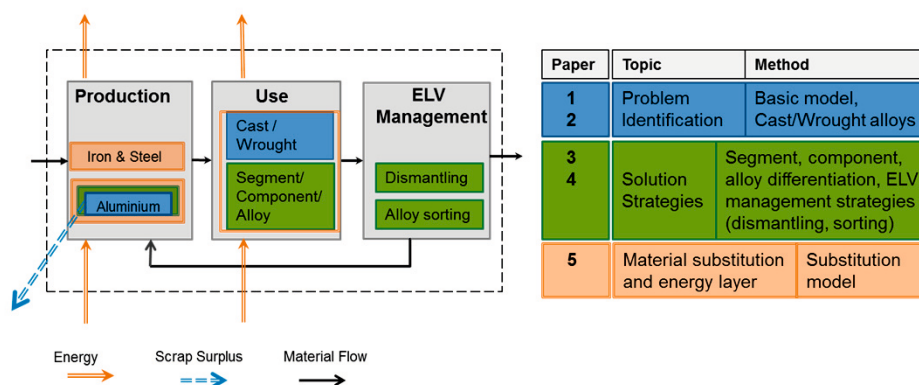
Production

Iron & Steel

Aluminium

Use

Cast / Wrought

Segment/ Component/ Alloy

ELV Management

Dismantling

Alloy sorting

Energy

Scrap Surplus

Material Flow

| Paper | Topic | Method |
|---|---|---|
| 1 2 | Problem Identification | Basic model, Cast/Wrought alloys |
| 3 4 | Solution Strategies | Segment, component, alloy differentiation, ELV management strategies (dismantling, sorting) |
| 5 | Material substitution and energy layer | Substitution model |